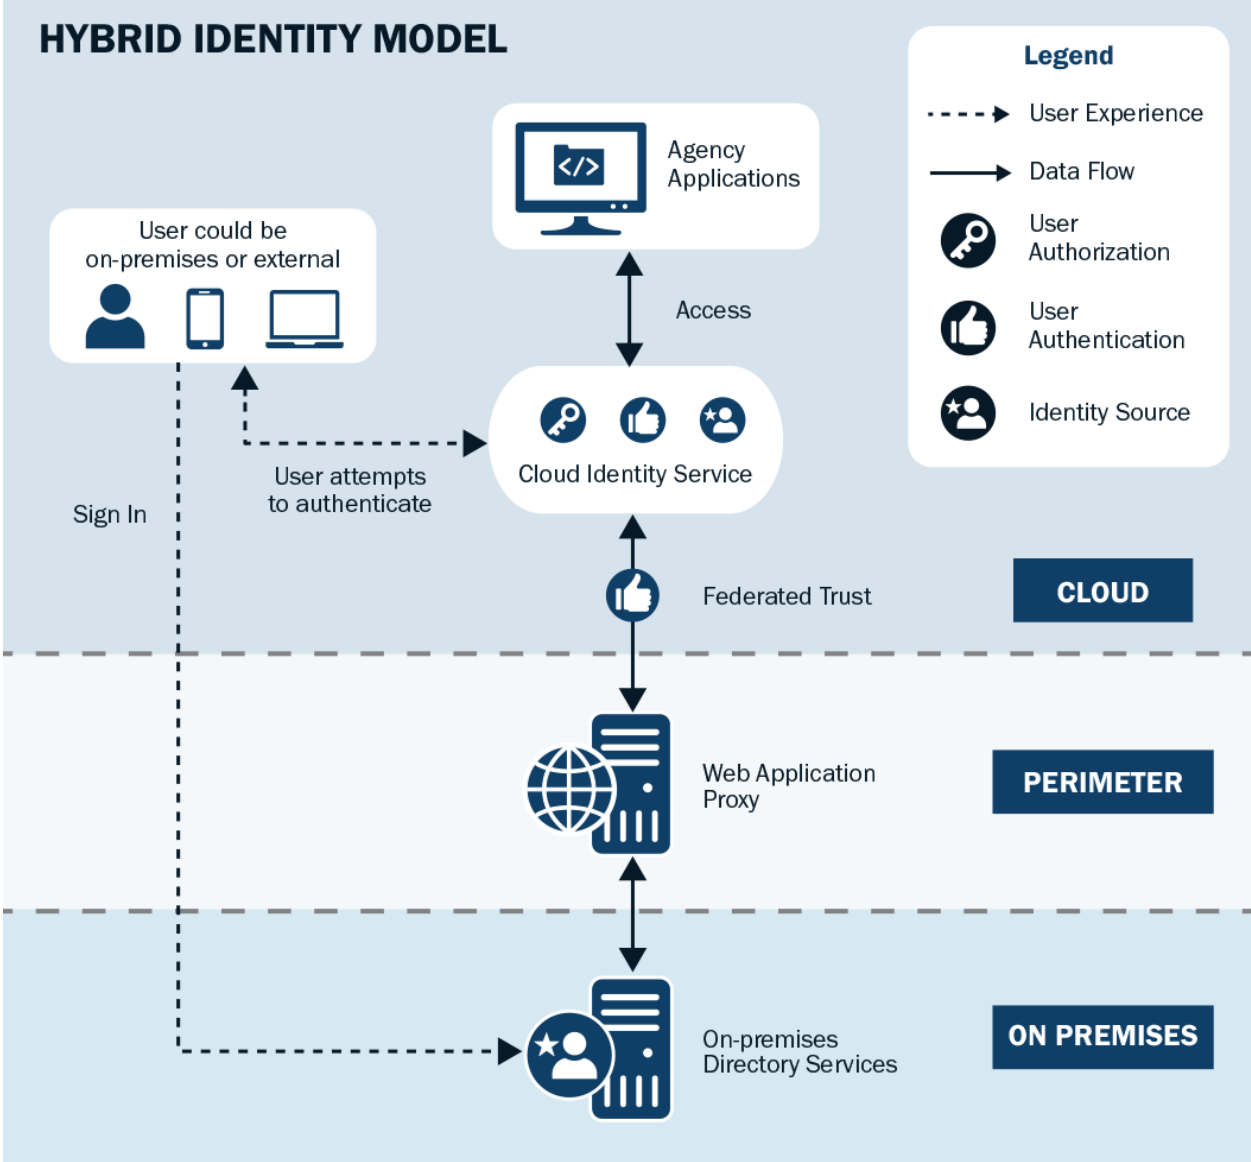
HYBRID IDENTITY MODEL

Legend
User Experience
Data Flow
User Authorization
User Authentication
Identity Source

Agency Applications

User could be on-premises or external

Access

Cloud Identity Service

User attempts to authenticate

Sign In

Federated Trust

CLOUD

Web Application Proxy

PERIMETER

On-premises Directory Services

ON PREMISES